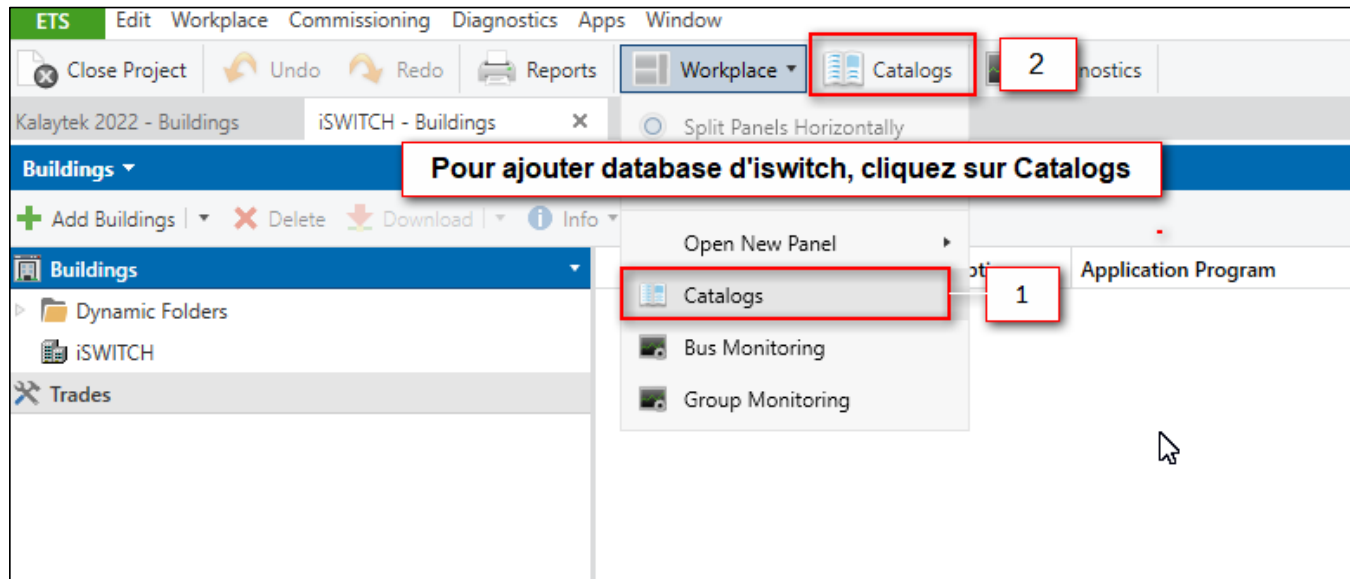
ETS Edit Workplace Commissioning Diagnostics Apps Window

Close Project Undo Redo Reports Workplace Catalogs 2 nostics

Kalaytek 2022 - Buildings iSWITCH - Buildings × Split Panels Horizontally

Buildings

Pour ajouter database d'iswitch, cliquez sur Catalogs

Add Buildings Delete Download Info

Open New Panel

Buildings

Catalogs 1

Dynamic Folders

iSWITCH

Bus Monitoring

Trades

Group Monitoring

Application Program